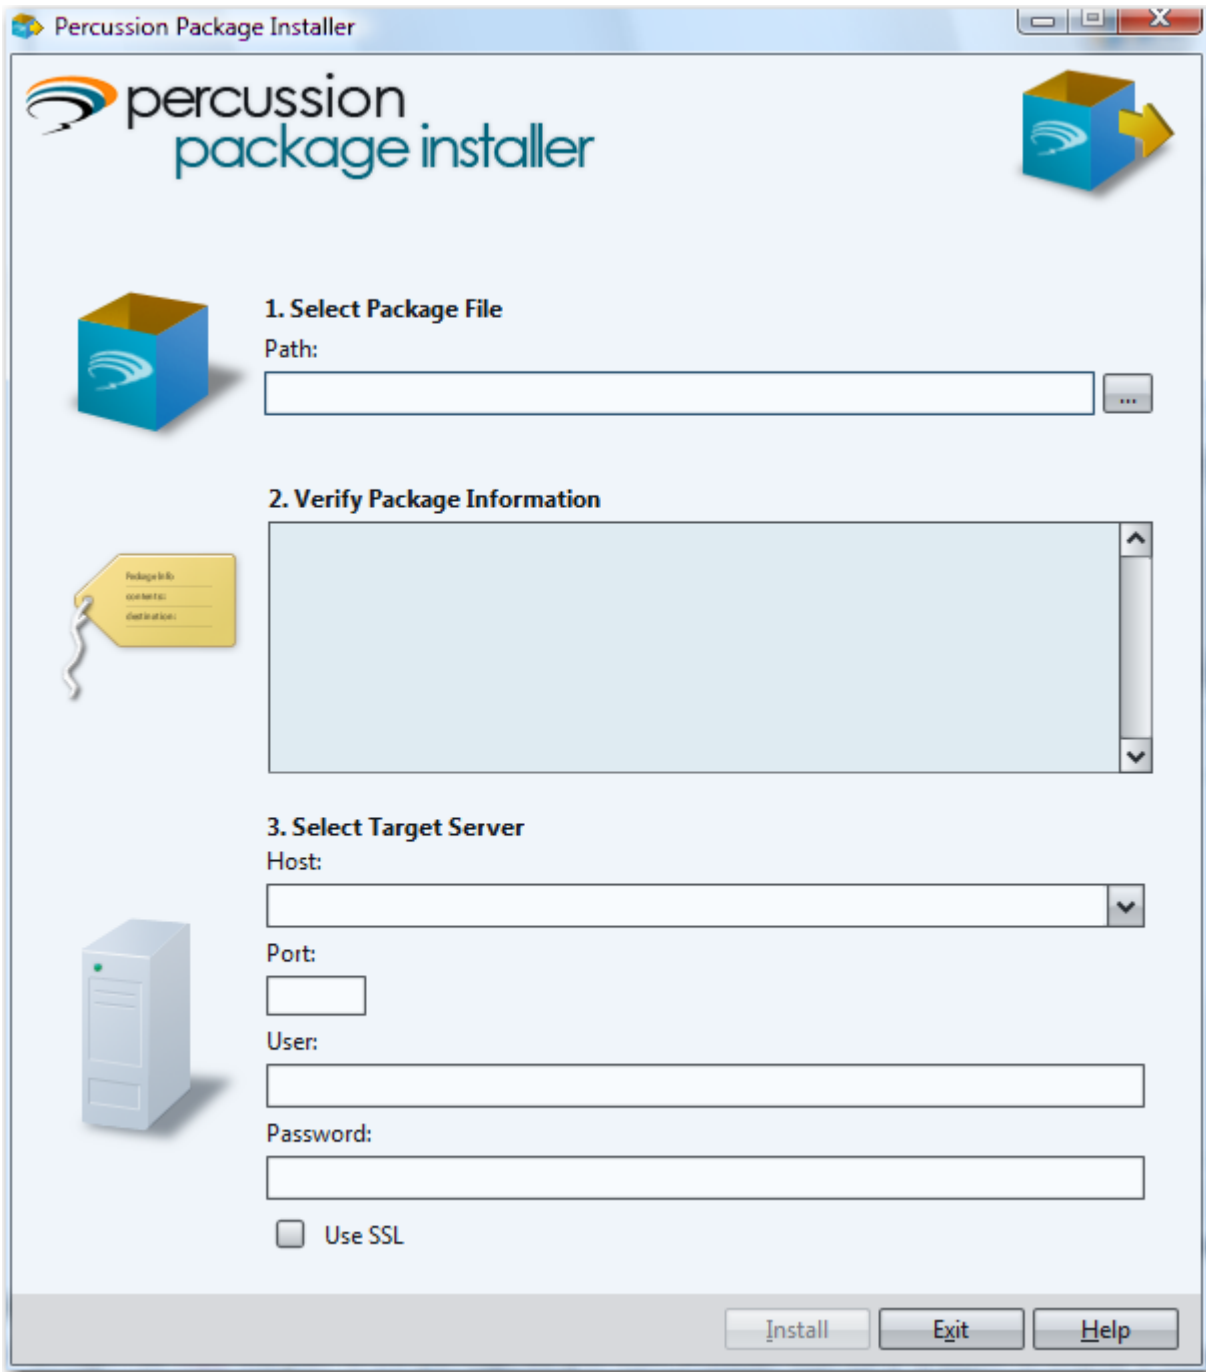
Percussion Package Installer

percussion
package installer

1. Select Package File
Path:
...

Package Info
contents:
destination:

2. Verify Package Information

3. Select Target Server
Host:
Port:
User:
Password:
Use SSL

Install Exit Help